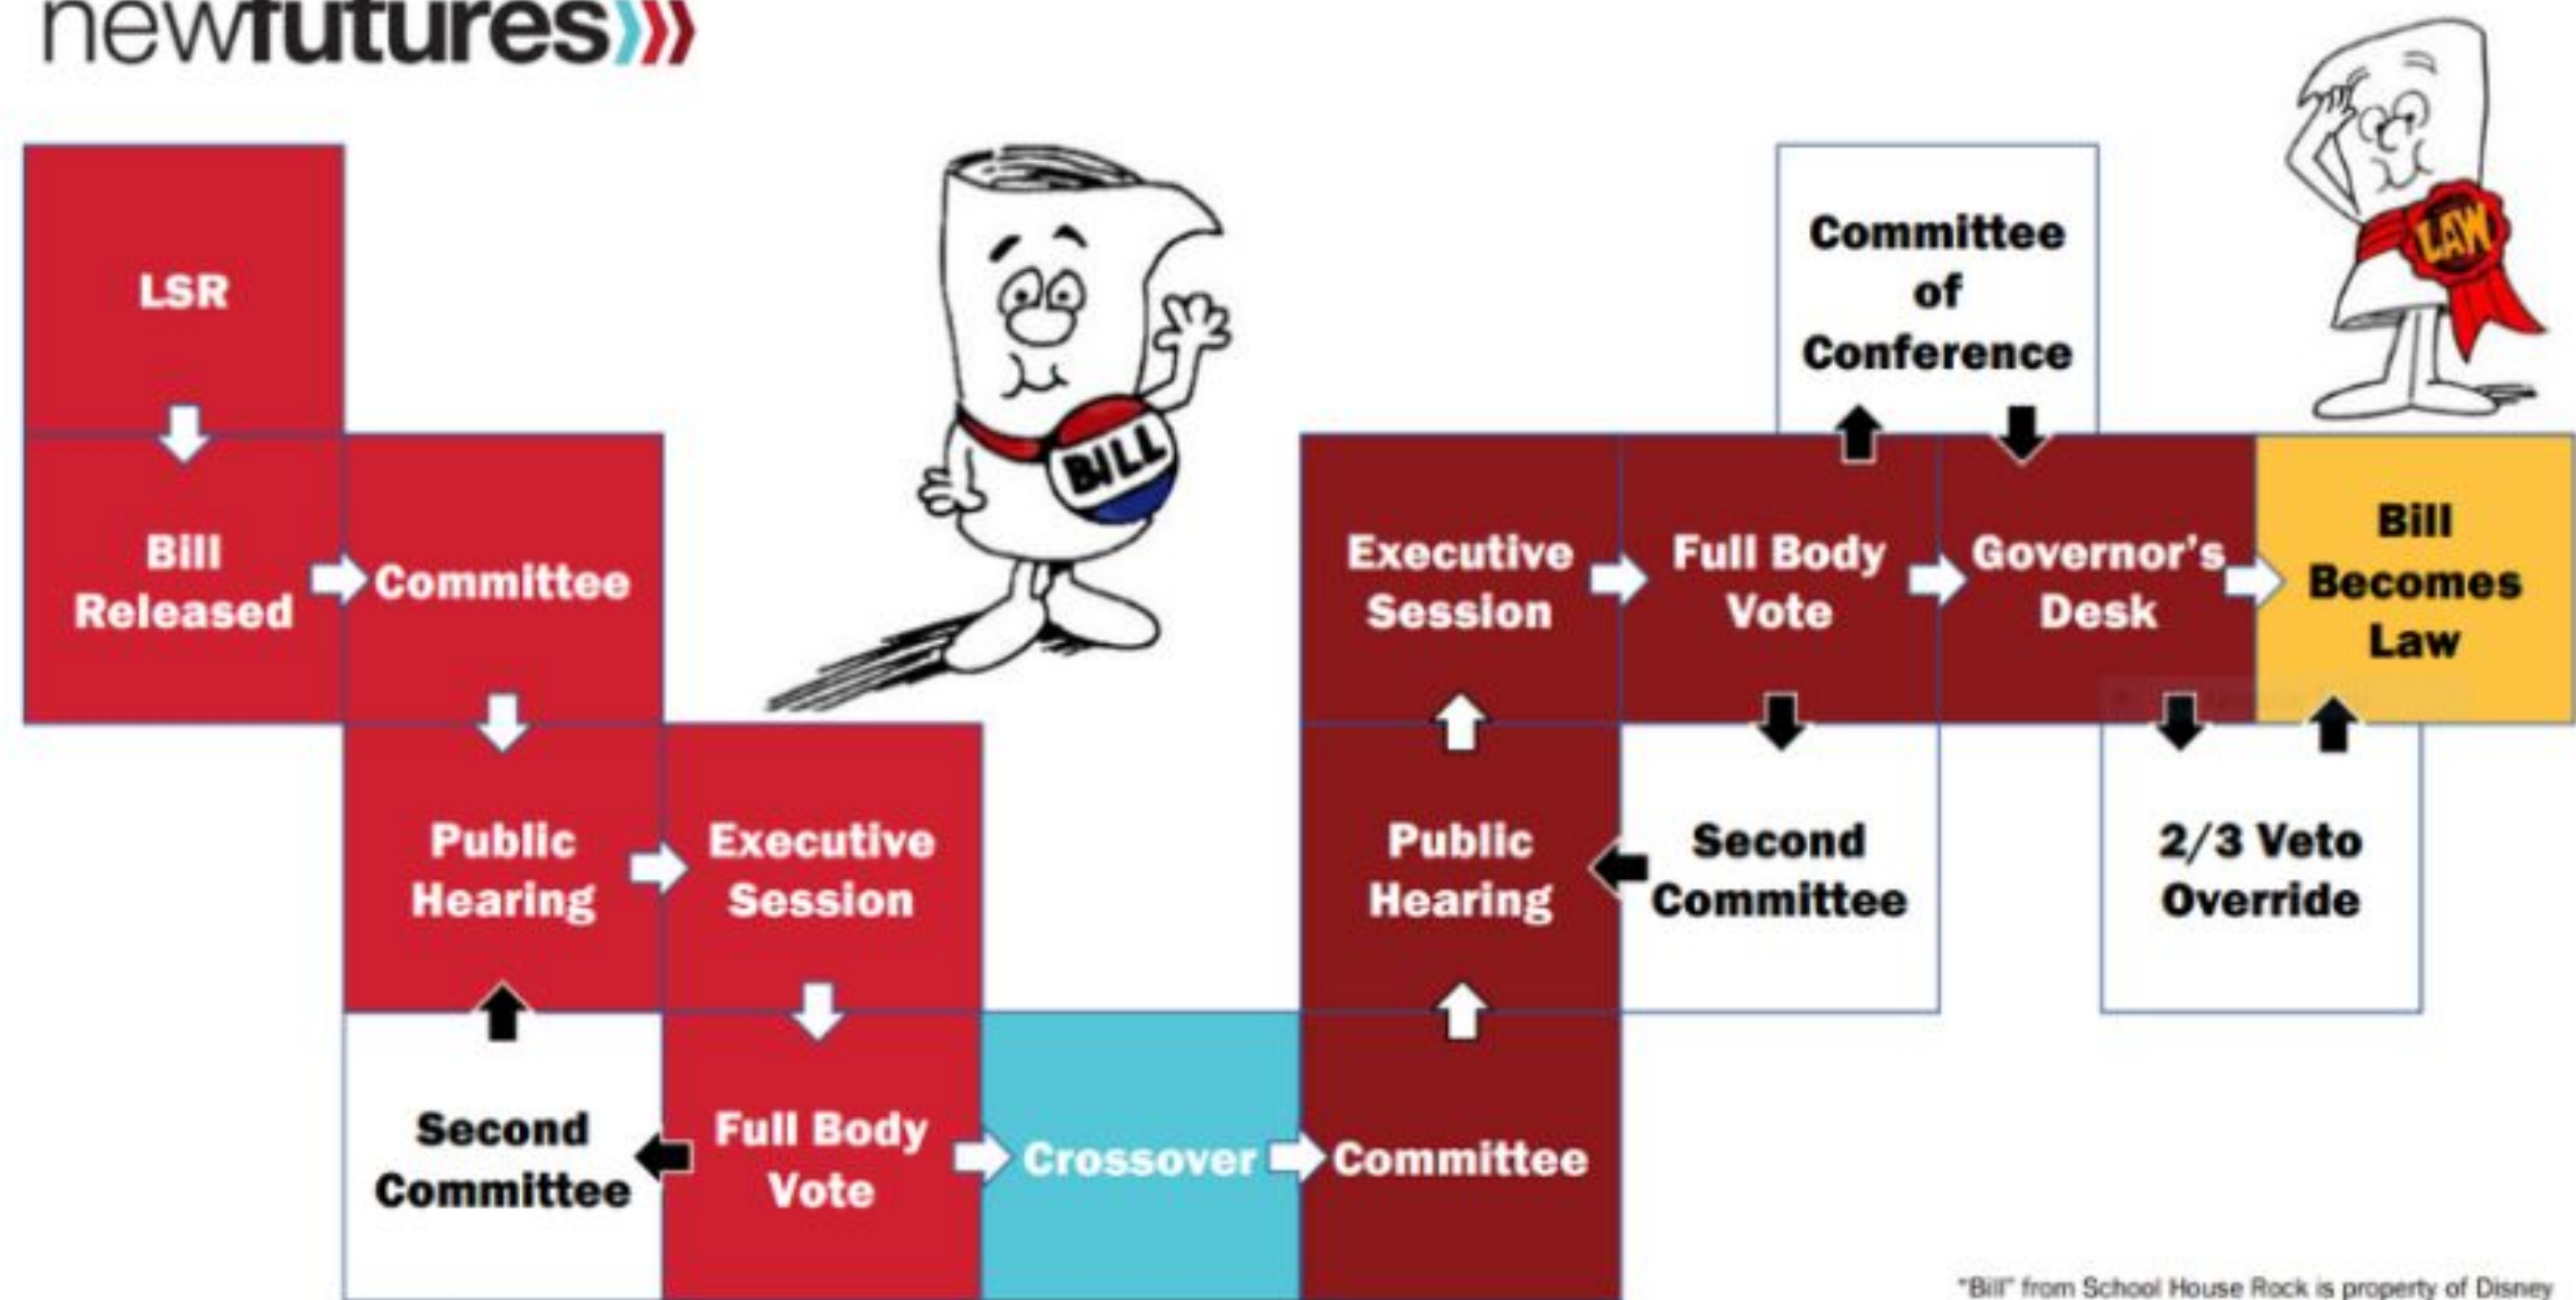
newfutures

LSR

Bill Released

Committee

Public Hearing

Executive Session

Second Committee

Full Body Vote

Crossover

Committee

Public Hearing

Executive Session

Full Body Vote

Second Committee

Committee of Conference

Governor's Desk

Bill Becomes Law

2/3 Veto Override

BILL

LAW

"Bill" from School House Rock is property of Disney